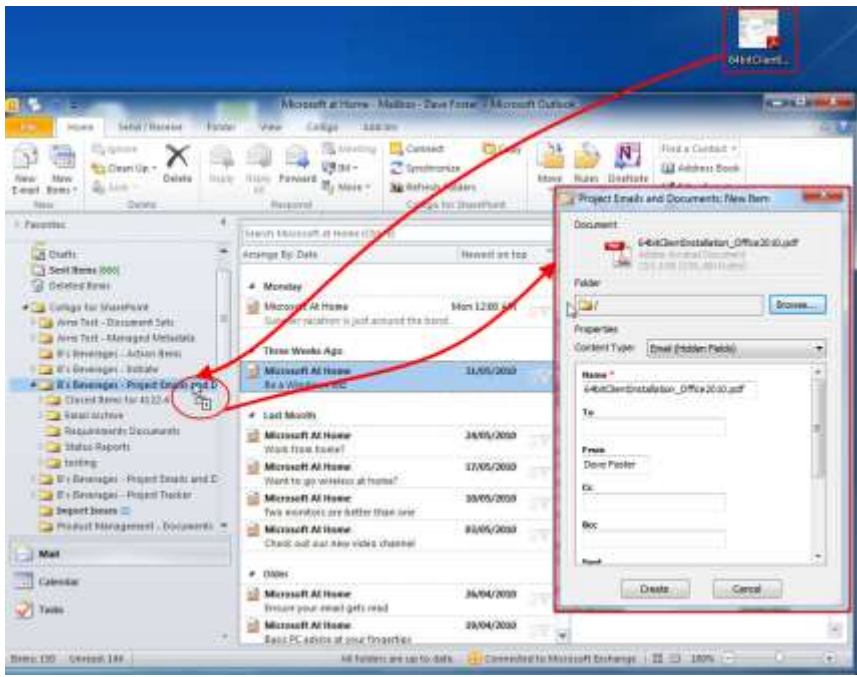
64bitClientI...

Microsoft at Home - Mailbox - Dave Foster - Microsoft Outlook

File Home Send / Receive Folder View Colligo Add-Ins

New E-mail New Items Ignore Clean Up Junk Delete Reply Reply All Forward Meeting IM More Connect Synchronize Refresh Folders Move Rules OneNote Find a Contact Address Book

New Delete Respond Colligo for SharePoint

Favorites

Drafts
Sent Items [666]
Deleted Items
Colligo for SharePoint
Arne Test - Document Sets
Arne Test - Managed Metadata
B's Beverages - Action Items
B's Beverages - Initiate
B's Beverages - Project Emails and D
Closed Items for 4132.4
Email Archive
Requirements Documents
Status Reports
testing
B's Beverages - Project Emails and D
B's Beverages - Project Tracker
Import Issues
Product Management - Documents

Mail
Calendar
Tasks

Search Microsoft at Home (Ctrl+E)
Arrange By: Date Newest on top

Monday
Microsoft At Home Mon 12:00 AM
Summer vacation is just around the bend

Three Weeks Ago
Microsoft At Home 31/05/2010
Be a Windows 7 pro

Last Month
Microsoft At Home 24/05/2010
Work from home?
Microsoft At Home 17/05/2010
Want to go wireless at home?
Microsoft At Home 10/05/2010
Two monitors are better than one
Microsoft At Home 03/05/2010
Check out our new video channel

Older
Microsoft At Home 26/04/2010
Ensure your email gets read
Microsoft At Home 19/04/2010
Basic PC advice at your fingertips

Project Emails and Documents: New Item

Document
64bitClientInstallation_Office2010.pdf
Adobe Acrobat Document
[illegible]

Folder
/ Browse...

Properties
Content Type: Email (Hidden Fields)

Name *
64bitClientInstallation_Office2010.pdf
To
From
Dave Foster
Cc
Bcc
Sent

Create Cancel

Items: 130 Unread: 144 All folders are up to date. Connected to Microsoft Exchange 100%